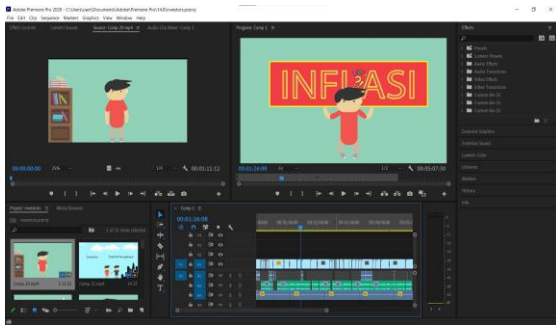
Adobe Premiere Pro 2020 - C:\Users\user\Documents\Adobe\Premiere Pro\14.0\inveiton.prproj

File Edit Clip Sequence Markers Graphics View Window Help

Effect Controls Lumetri Scopes Source: Comp 20.mp4 Audio Clip Mixer: Comp 1

Program: Comp 1

INFLASI

00:00:00:00

00:00:11:12

00:01:26:00

1/2

00:05:07:00

Effects

Presets

Lumetri Presets

Audio Effects

Audio Transitions

Video Effects

Video Transitions

Essential Graphics

Essential Sound

Lumetri Color

Libraries

Markers

History

Info

Project: inveiton Media Browser

Comp 20.mp4

Comp 21.mp4

Comp 1

00:01:26:00